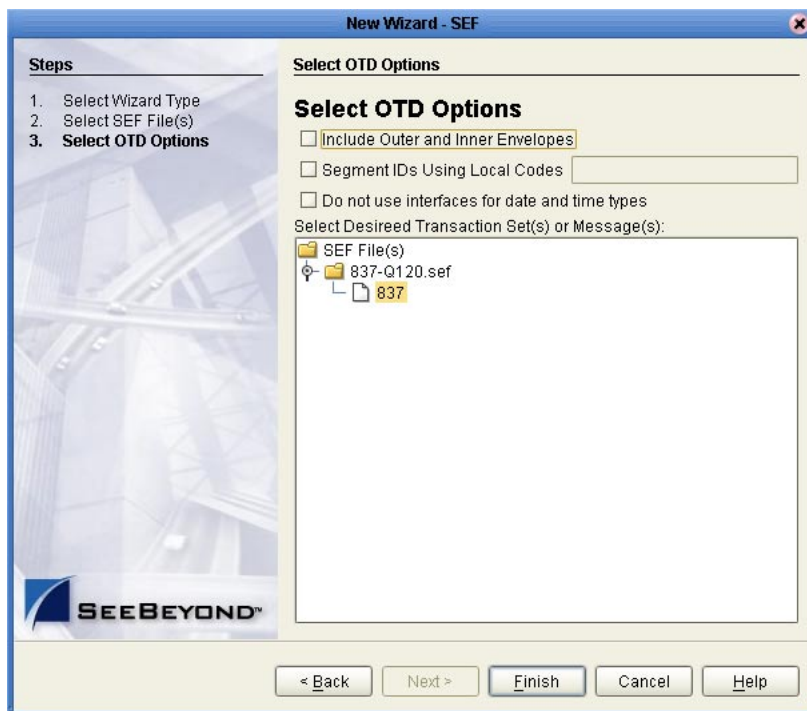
New Wizard - SEF

Steps

1. Select Wizard Type
2. Select SEF File(s)
3. Select OTD Options

SEEBEYOND™

Select OTD Options

Select OTD Options

Include Outer and Inner Envelopes

Segment IDs Using Local Codes

Do not use interfaces for date and time types

Select Desireed Transaction Set(s) or Message(s):

SEF File(s)
837-Q120.sef
837

< Back
Next >
Finish
Cancel
Help